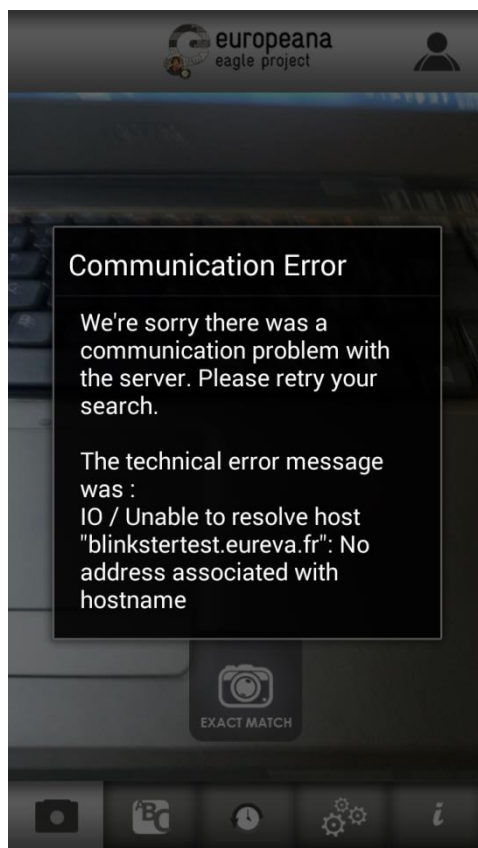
europeana
eagle project

Communication Error

We're sorry there was a communication problem with the server. Please retry your search.

The technical error message was :
IO / Unable to resolve host "blinkstertest.eureva.fr": No address associated with hostname

EXACT MATCH

ABC

i